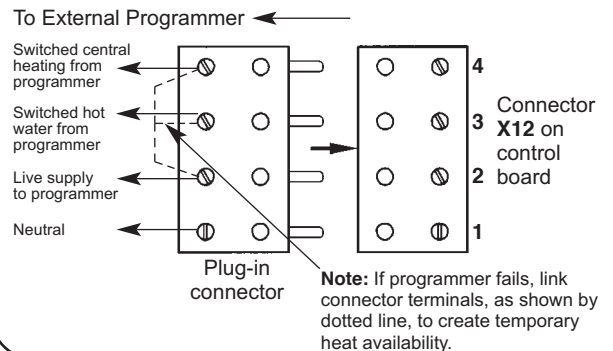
To External Programmer

Switched central heating from programmer

Switched hot water from programmer

Live supply to programmer

Neutral

Plug-in connector

4

3

2

1

Connector **X12** on control board

**Note:** If programmer fails, link connector terminals, as shown by dotted line, to create temporary heat availability.